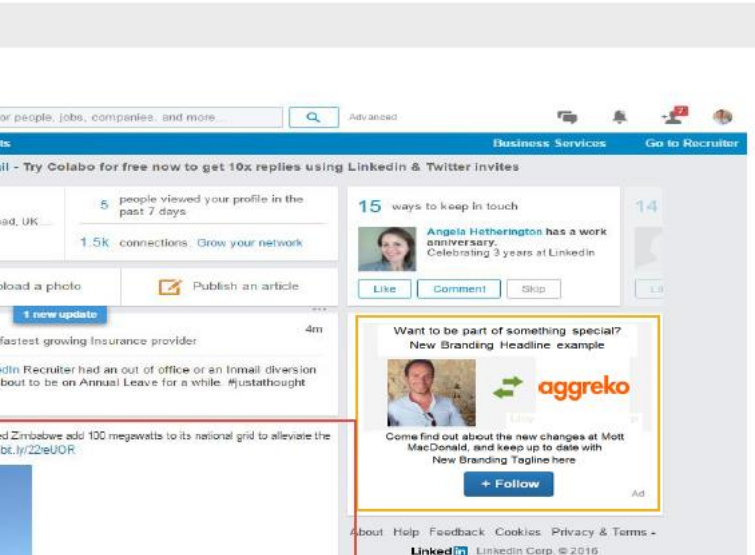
or people, jobs, companies, and more... Advanced

7

ts

Business Services

Go to Recruiter

il - Try Colabo for free now to get 10x replies using Linkedin & Twitter invites

ad, UK ...

5 people viewed your profile in the past 7 days

1.5k connections Grow your network

15 ways to keep in touch

14

Angela Hetherington has a work anniversary. Celebrating 3 years at Linkedin

Like

Comment

Skip

Li

oload a photo

Publish an article

1 new update

fastest growing Insurance provider

4m

din Recruiter had an out of office or an Inmail diversion bout to be on Annual Leave for a while. #justathought

Want to be part of something special? New Branding Headline example

aggreko

Come find out about the new changes at Mott MacDonald, and keep up to date with New Branding Tagline here

+ Follow

Ad

ed Zimbabwe add 100 megawatts to its national grid to alleviate the bit.ly/22ieUOR

About Help Feedback Cookies Privacy & Terms

Linked in Linkedin Corp. © 2016